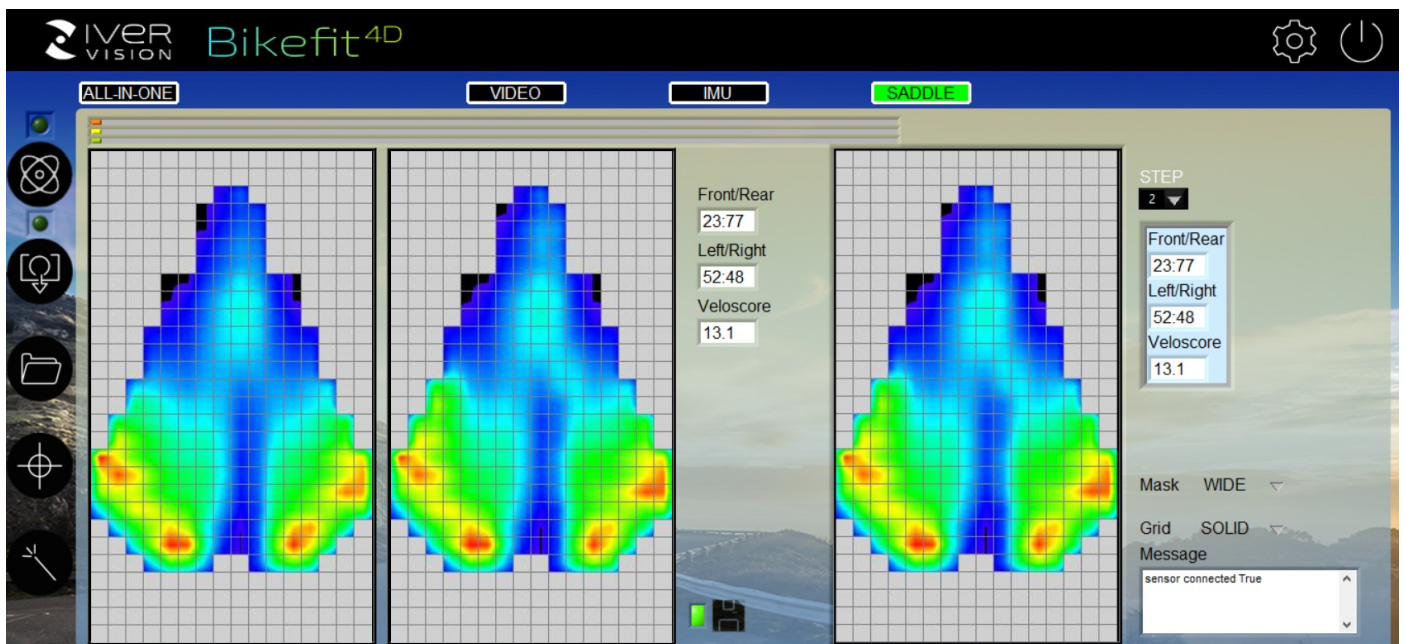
RIVER VISION Bikefit$^{4D}$

ALL-IN-ONE
VIDEO
IMU
SADDLE

Front/Rear
23:77
Left/Right
52:48
Veloscore
13.1

STEP
2

Front/Rear
23:77
Left/Right
52:48
Veloscore
13.1

Mask WIDE
Grid SOLID
Message
sensor connected True